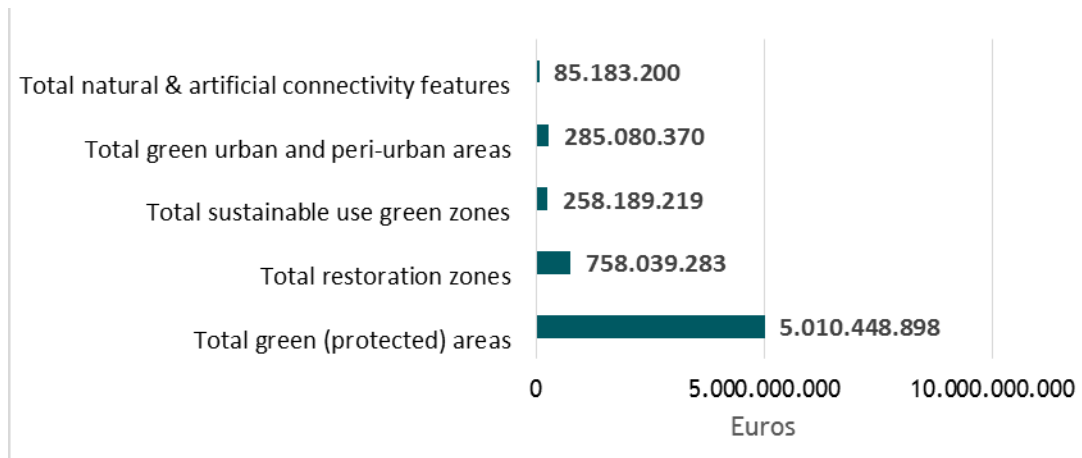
Total natural & artificial connectivity features 85.183.200

Total green urban and peri-urban areas 285.080.370

Total sustainable use green zones 258.189.219

Total restoration zones 758.039.283

Total green (protected) areas 5.010.448.898

0

5.000.000.000

10.000.000.000

Euros